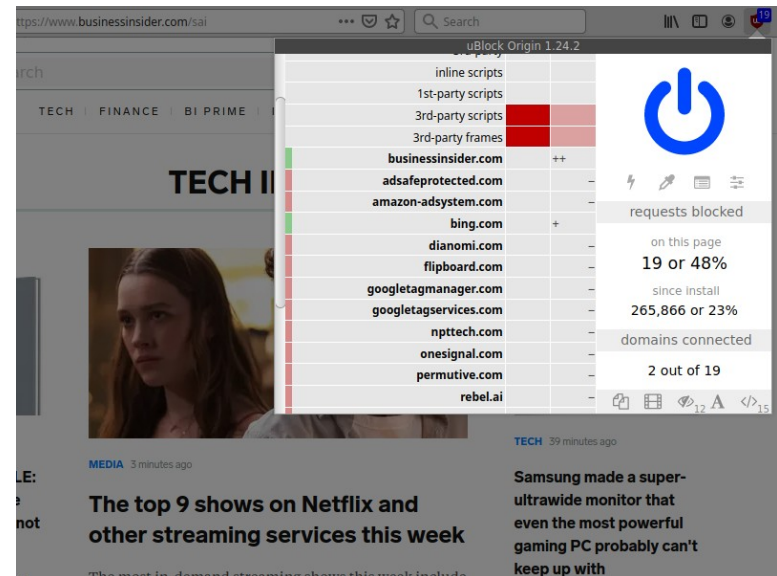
ttps://www.businessinsider.com/sai

Search

19

rch

TECH | FINANCE | BI PRIME |

TECH I

uBlock Origin 1.24.2

inline scripts
1st-party scripts
3rd-party scripts
3rd-party frames
businessinsider.com ++
adsafeprotected.com –
amazon-adsystem.com –
bing.com +
dianomi.com –
flipboard.com –
googletagmanager.com –
googletagservices.com –
npttech.com –
onesignal.com –
permutive.com –
rebel.ai –

requests blocked
on this page
19 or 48%
since install
265,866 or 23%
domains connected
2 out of 19

12 A 15

LE:
e
not

MEDIA 3 minutes ago

The top 9 shows on Netflix and other streaming services this week

TECH 39 minutes ago

Samsung made a super-ultrawide monitor that even the most powerful gaming PC probably can't keep up with